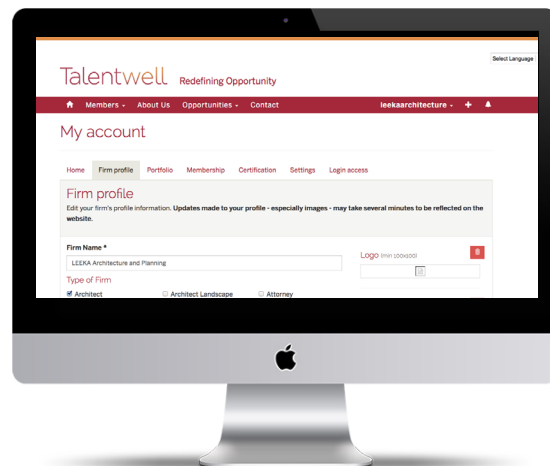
Select Language

Talentwell Redefining Opportunity

Members - About Us Opportunities - Contact leekaarchitecture - + 

My account

Home Firm profile Portfolio Membership Certification Settings Login access

Firm profile

Edit your firm's profile information. Updates made to your profile - especially images - may take several minutes to be reflected on the website.

Firm Name *

LEEKA Architecture and Planning

Logo (min 100x100)

Type of Firm

Architect Architect Landscape Attorney